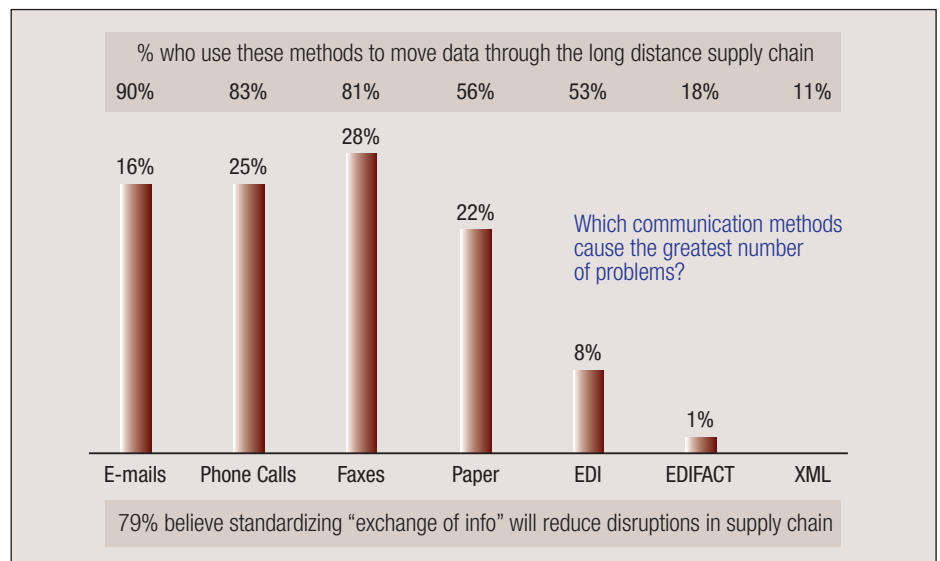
% who use these methods to move data through the long distance supply chain

| 90% | 83% | 81% | 56% | 53% | 18% | 11% |
|---|---|---|---|---|---|---|

Which communication methods cause the greatest number of problems?

| E-mails | Phone Calls | Faxes | Paper | EDI | EDIFACT | XML |
|---|---|---|---|---|---|---|
| 16% | 25% | 28% | 22% | 8% | 1% | |

79% believe standardizing “exchange of info” will reduce disruptions in supply chain